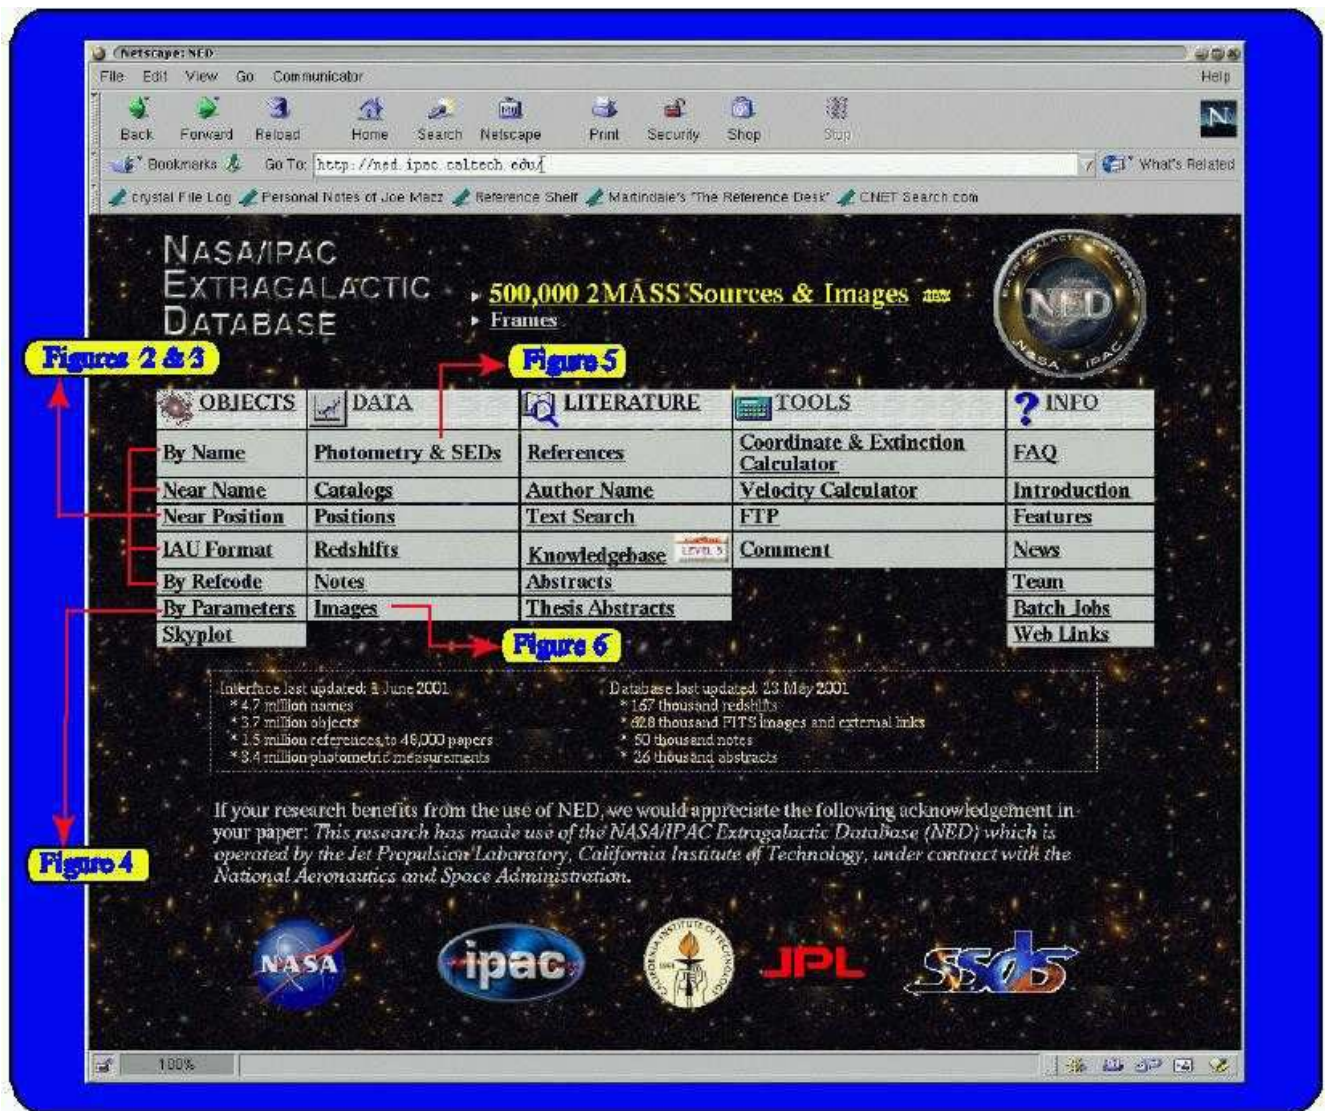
Netscape: NED

File Edit View Go Communicator Help

Back Forward Reload Home Search Netscape Print Security Shop Stop

Bookmarks Go To: http://ned.ipac.caltech.edu/ What's Related

crystal File Log Personal Notes of Joe Mazz Reference Shelf Martindale's "The Reference Desk" CNET Search.com

NASA/IPAC EXTRAGALACTIC DATABASE

500,000 2MASS Sources & Images new

Frames

NED NASA IPAC

Figures 2 & 3

Figure 5

| OBJECTS | DATA | LITERATURE | TOOLS | INFO |
|---|---|---|---|---|
| By Name | Photometry & SEDs | References | Coordinate & Extinction Calculator | FAQ |
| Near Name | Catalogs | Author Name | Velocity Calculator | Introduction |
| Near Position | Positions | Text Search | FTP | Features |
| IAU Format | Redshifts | Knowledgebase LEVEL 5 | Comment | News |
| By Refcode | Notes | Abstracts | | Team |
| By Parameters | Images | Thesis Abstracts | | Batch Jobs |
| Skyplot | | | | Web Links |

Figure 6

Interface last updated: 8 June 2001
* 4.7 million names
* 3.7 million objects
* 1.5 million references to 46,000 papers
* 8.4 million photometric measurements

Database last updated: 23 May 2001
* 167 thousand redshifts
* 628 thousand FITS images and external links
* 50 thousand notes
* 26 thousand abstracts

If your research benefits from the use of NED, we would appreciate the following acknowledgement in your paper: This research has made use of the NASA/IPAC Extragalactic Database (NED) which is operated by the Jet Propulsion Laboratory, California Institute of Technology, under contract with the National Aeronautics and Space Administration.

Figure 4

NASA ipac JPL SSDS

100%